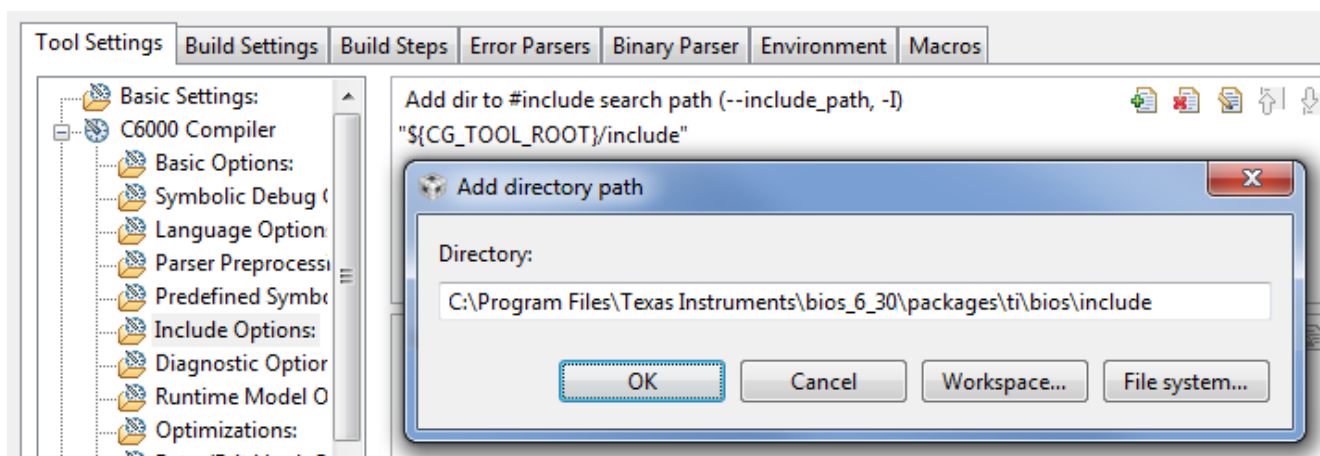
Tool Settings | Build Settings | Build Steps | Error Parsers | Binary Parser | Environment | Macros

Basic Settings:
C6000 Compiler
Basic Options:
Symbolic Debug (
Language Option:
Parser Preprocessi
Predefined Symbo
Include Options:
Diagnostic Optior
Runtime Model O
Optimizations:

Add dir to #include search path (--include_path, -I)
"${CG_TOOL_ROOT}/include"

Add directory path
Directory:
C:\Program Files\Texas Instruments\bios_6_30\packages\ti\bios\include
OK
Cancel
Workspace...
File system...